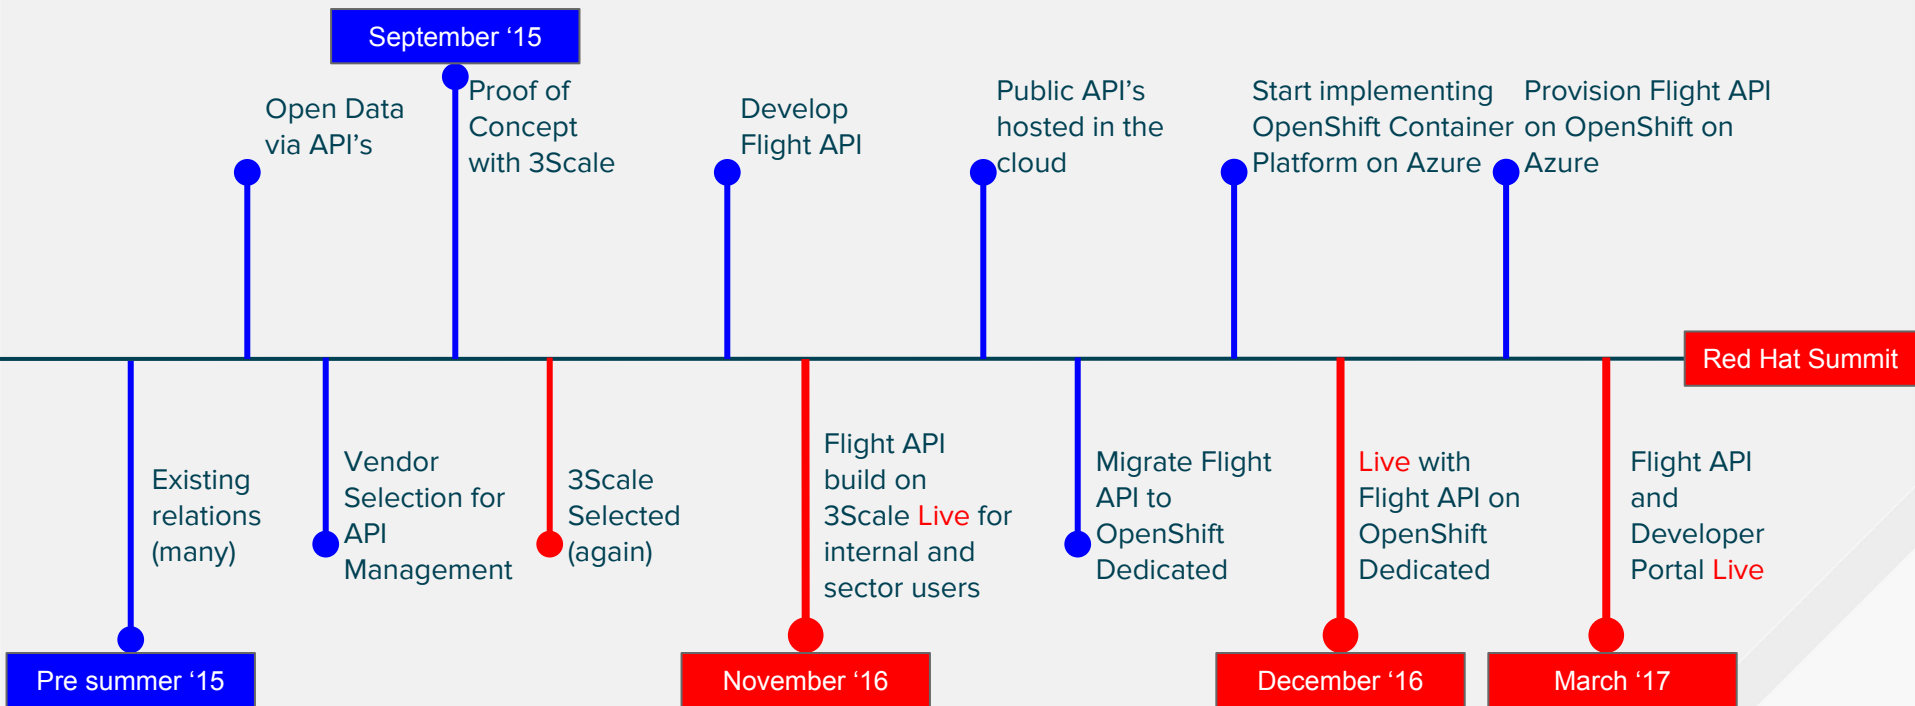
September ‘15

Open Data via API’s

Proof of Concept with 3Scale

Develop Flight API

Public API’s hosted in the cloud

Start implementing OpenShift Container Platform on Azure

Provision Flight API on OpenShift on Azure

Red Hat Summit

Existing relations (many)

Vendor Selection for API Management

3Scale Selected (again)

Flight API build on 3Scale Live for internal and sector users

Migrate Flight API to OpenShift Dedicated

Live with Flight API on OpenShift Dedicated

Flight API and Developer Portal Live

Pre summer ‘15

November ‘16

December ‘16

March ‘17